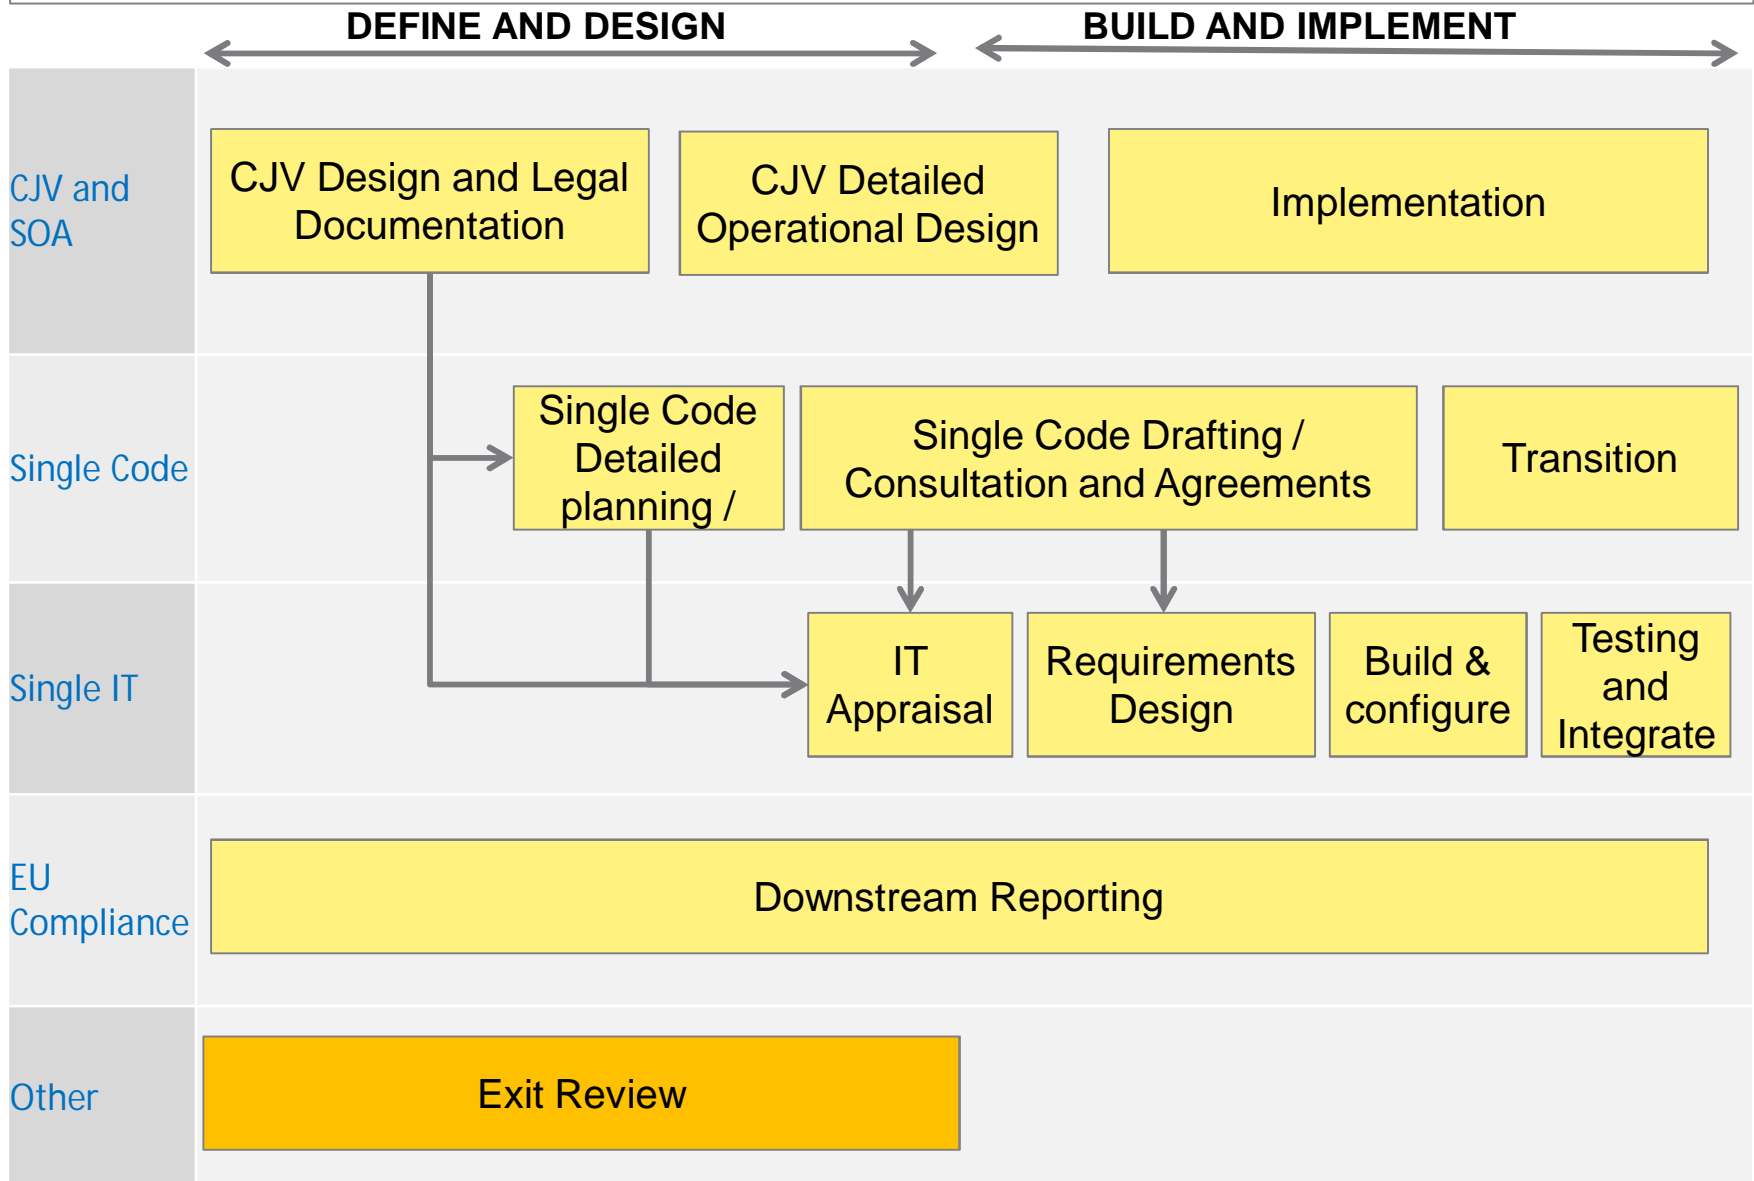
DEFINE AND DESIGN

BUILD AND IMPLEMENT

CJV and SOA

CJV Design and Legal Documentation

CJV Detailed Operational Design

Implementation

Single Code

Single Code Detailed planning /

Single Code Drafting / Consultation and Agreements

Transition

Single IT

IT Appraisal

Requirements Design

Build & configure

Testing and Integrate

EU Compliance

Downstream Reporting

Other

Exit Review